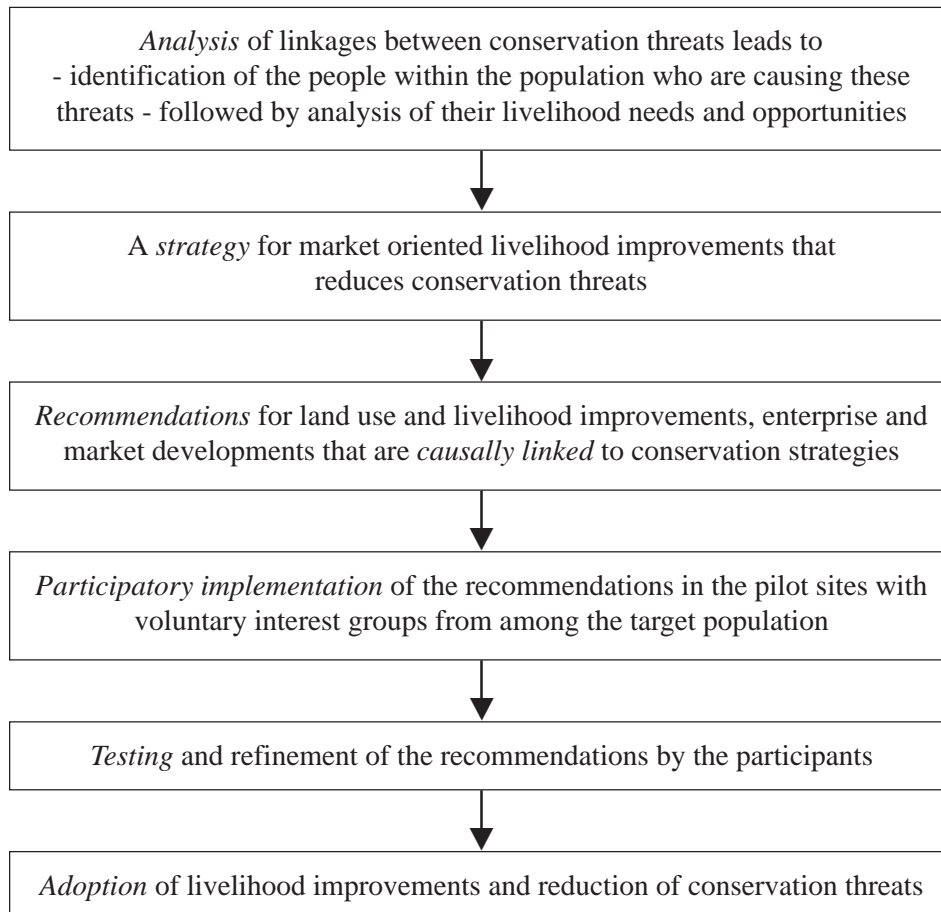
Analysis of linkages between conservation threats leads to - identification of the people within the population who are causing these threats - followed by analysis of their livelihood needs and opportunities

A strategy for market oriented livelihood improvements that reduces conservation threats

Recommendations for land use and livelihood improvements, enterprise and market developments that are causally linked to conservation strategies

Participatory implementation of the recommendations in the pilot sites with voluntary interest groups from among the target population

Testing and refinement of the recommendations by the participants

Adoption of livelihood improvements and reduction of conservation threats